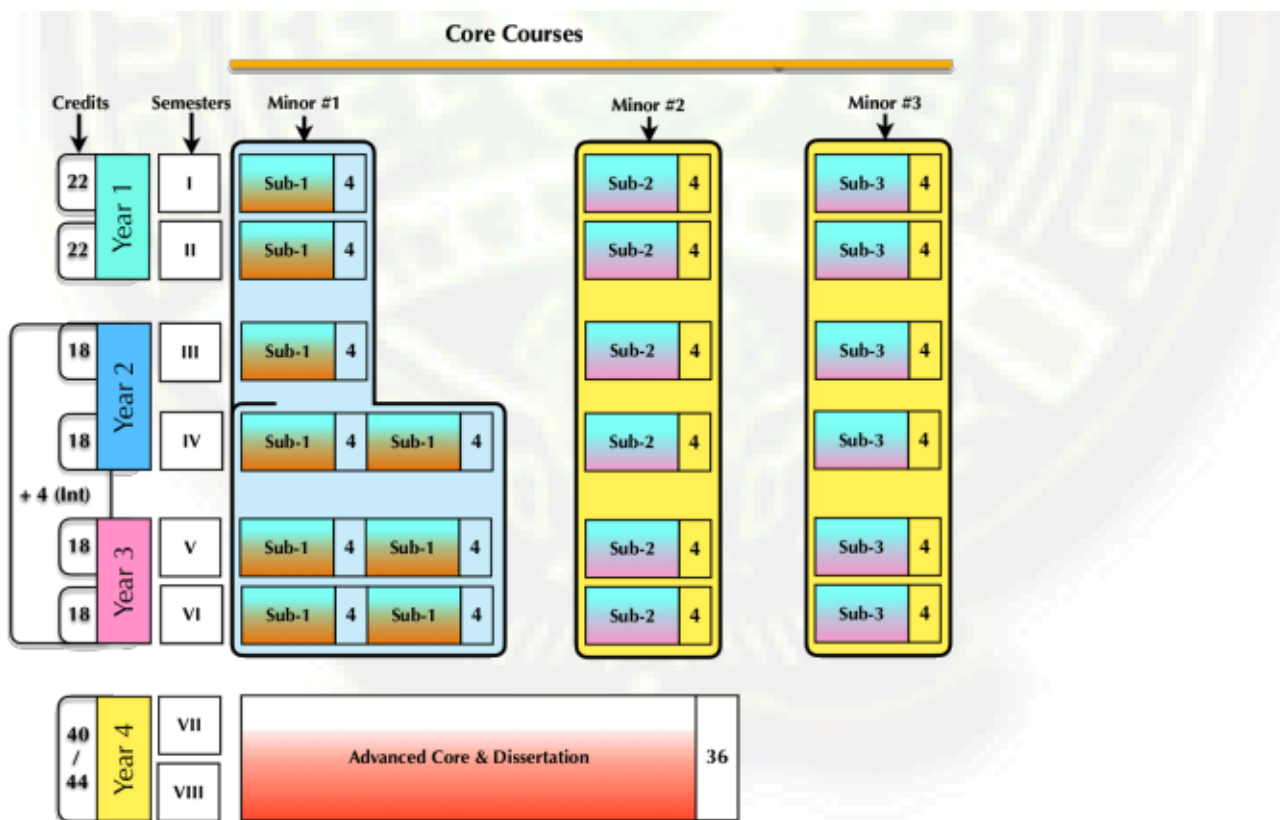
Core Courses

Credits

Semesters

Minor #1

Minor #2

Minor #3

22

22

Year 1

I

II

Sub-1 4

Sub-1 4

Sub-2 4

Sub-2 4

Sub-3 4

Sub-3 4

18

18

Year 2

III

IV

Sub-1 4

Sub-1 4 Sub-1 4

Sub-2 4

Sub-2 4

Sub-3 4

Sub-3 4

+ 4 (Int)

18

18

Year 3

V

VI

Sub-1 4 Sub-1 4

Sub-1 4 Sub-1 4

Sub-2 4

Sub-2 4

Sub-3 4

Sub-3 4

40 / 44

Year 4

VII

VIII

Advanced Core & Dissertation

36